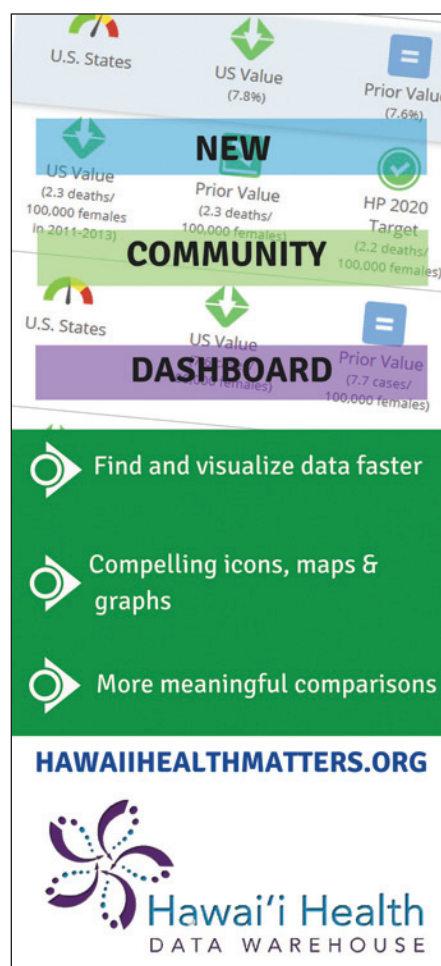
U.S. States

US Value
(7.8%)

Prior Value
(7.6%)

NEW

US Value
(2.3 deaths/
100,000 females
in 2011-2013)

Prior Value
(2.3 deaths/
100,000 females)

HP 2020
Target
(2.2 deaths/
100,000 females)

COMMUNITY

U.S. States

US Value
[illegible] females)

Prior Value
(7.7 cases/
100,000 females)

DASHBOARD

Find and visualize data faster

Compelling icons, maps & graphs

More meaningful comparisons

HAWAIIHEALTHMATTERS.ORG

Hawai'i Health
DATA WAREHOUSE